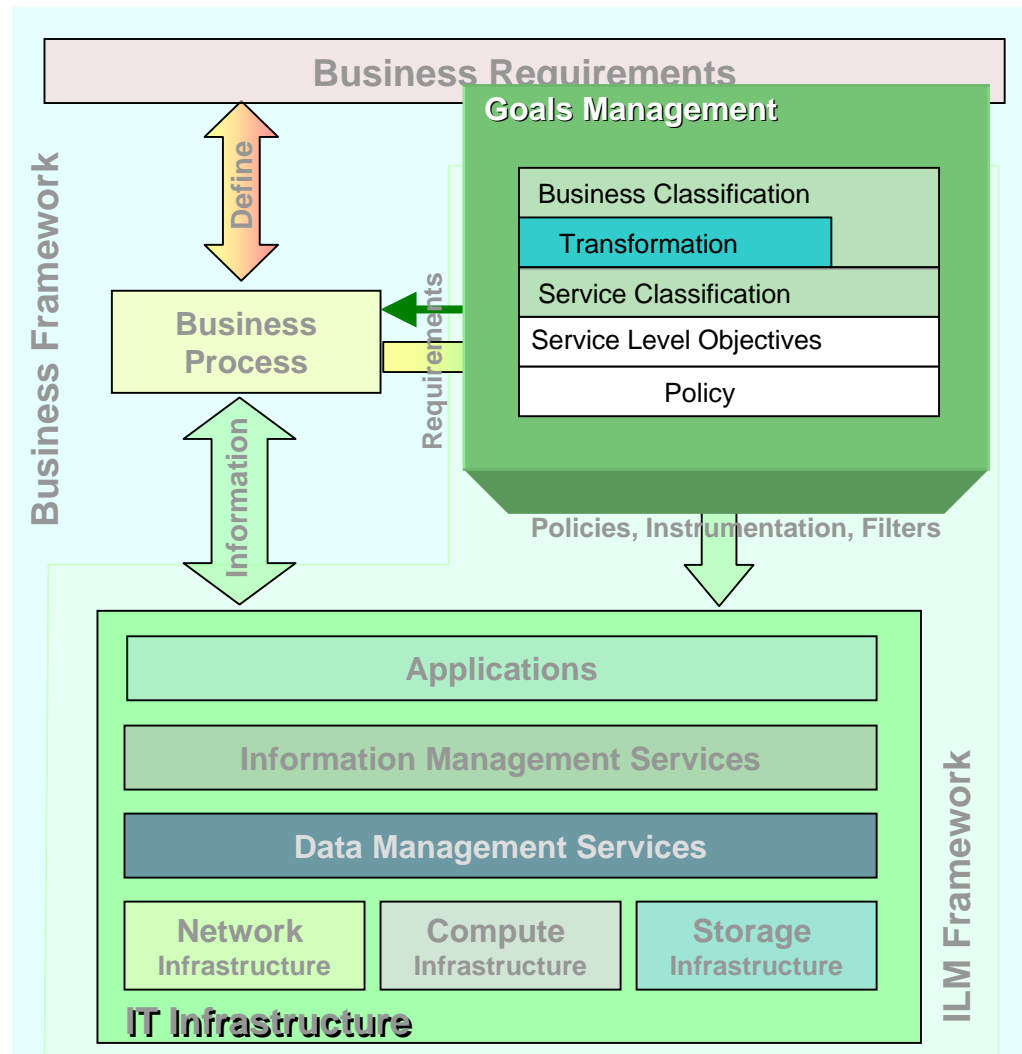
Business Requirements

Goals Management

Business Framework

Define

Business Classification

Transformation

Service Classification

Business Process

Requirements

Service Level Objectives

Policy

Information

Policies, Instrumentation, Filters

Applications

Information Management Services

Data Management Services

Network Infrastructure

Compute Infrastructure

Storage Infrastructure

IT Infrastructure

ILM Framework